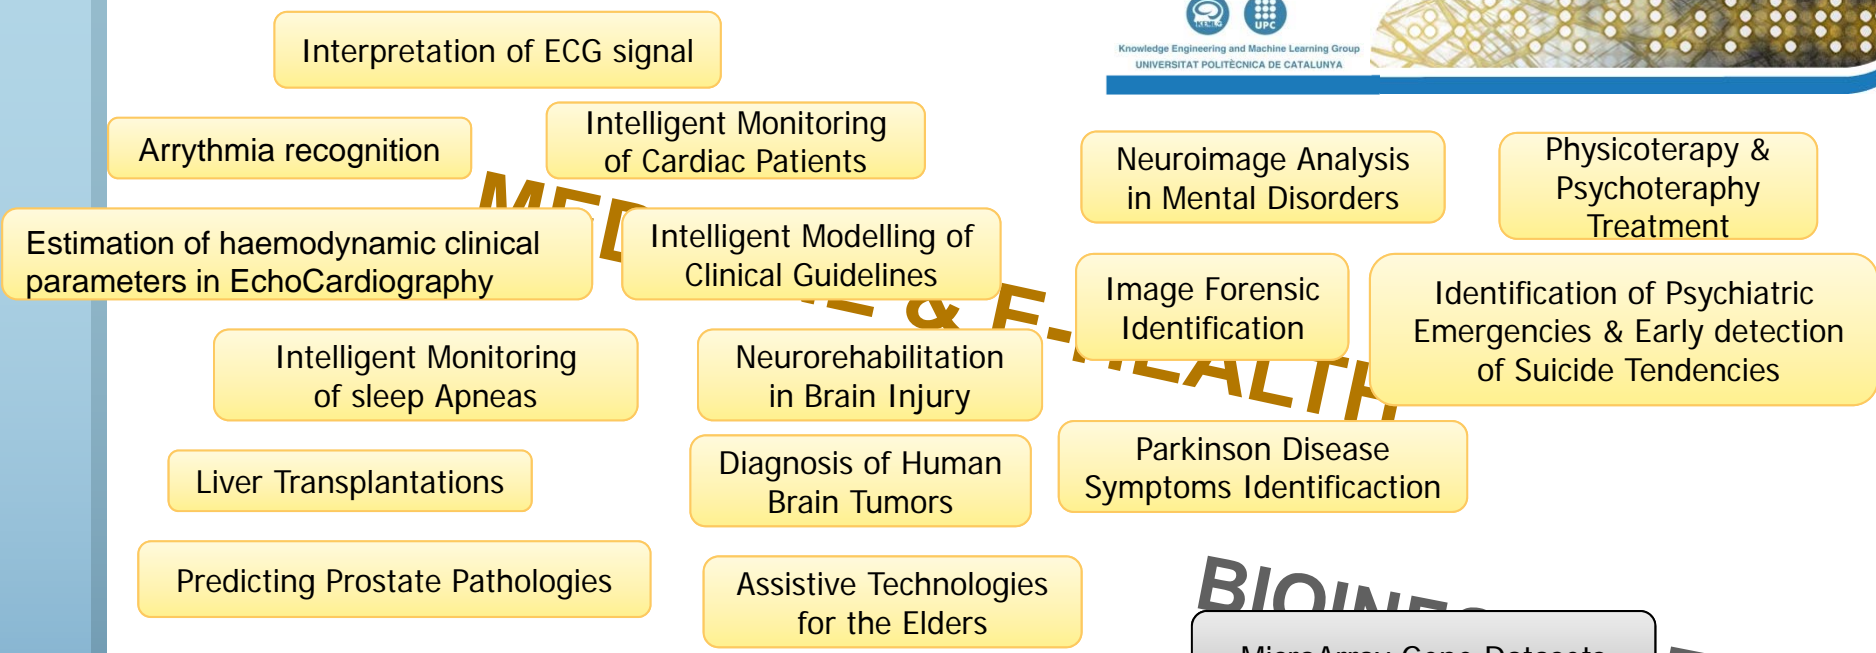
Interpretation of ECG signal

Knowledge Engineering and Machine Learning Group
UNIVERSITAT POLITÈCNICA DE CATALUNYA

Arrythmia recognition

Intelligent Monitoring of Cardiac Patients

Neuroimage Analysis in Mental Disorders

Physicotheraphy & Psychotheraphy Treatment

MED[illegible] & E-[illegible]EALTH

Estimation of haemodynamic clinical parameters in EchoCardiography

Intelligent Modelling of Clinical Guidelines

Image Forensic Identification

Identification of Psychiatric Emergencies & Early detection of Suicide Tendencies

Intelligent Monitoring of sleep Apneas

Neurorehabilitation in Brain Injury

Parkinson Disease Symptoms Identifiction

Liver Transplantations

Diagnosis of Human Brain Tumors

Predicting Prostate Pathologies

Assistive Technologies for the Elders

BIOIN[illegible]

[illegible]